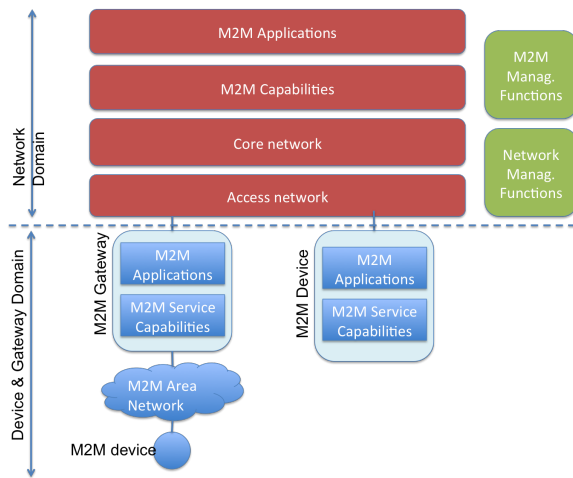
M2M Applications

M2M Capabilities

Core network

Access network

M2M Manag. Functions

Network Manag. Functions

Network Domain

Device & Gateway Domain

M2M Gateway

M2M Applications

M2M Service Capabilities

M2M Device

M2M Applications

M2M Service Capabilities

M2M Area Network

M2M device